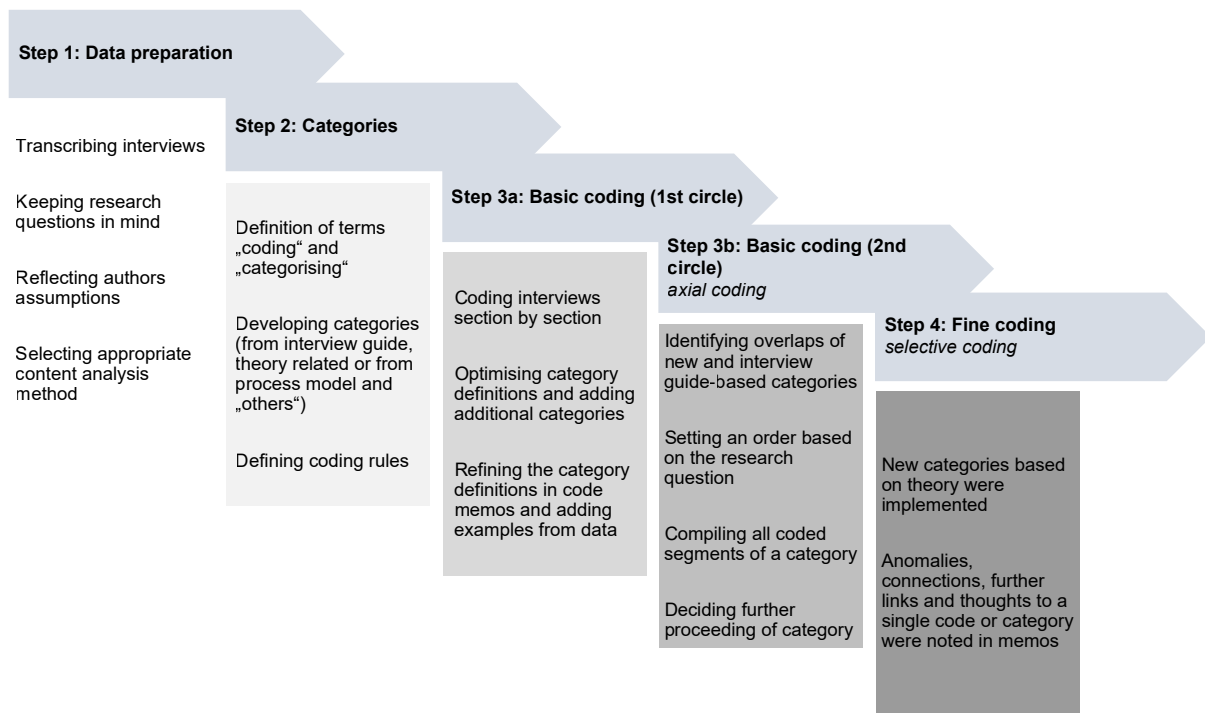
Step 1: Data preparation

Transcribing interviews

Keeping research questions in mind

Reflecting authors assumptions

Selecting appropriate content analysis method

Step 2: Categories

Definition of terms „coding“ and „categorising“

Developing categories (from interview guide, theory related or from process model and „others“)

Defining coding rules

Step 3a: Basic coding (1st circle)

Coding interviews section by section

Optimising category definitions and adding additional categories

Refining the category definitions in code memos and adding examples from data

Step 3b: Basic coding (2nd circle)
*axial coding*

Identifying overlaps of new and interview guide-based categories

Setting an order based on the research question

Compiling all coded segments of a category

Deciding further proceeding of category

Step 4: Fine coding
*selective coding*

New categories based on theory were implemented

Anomalies, connections, further links and thoughts to a single code or category were noted in memos